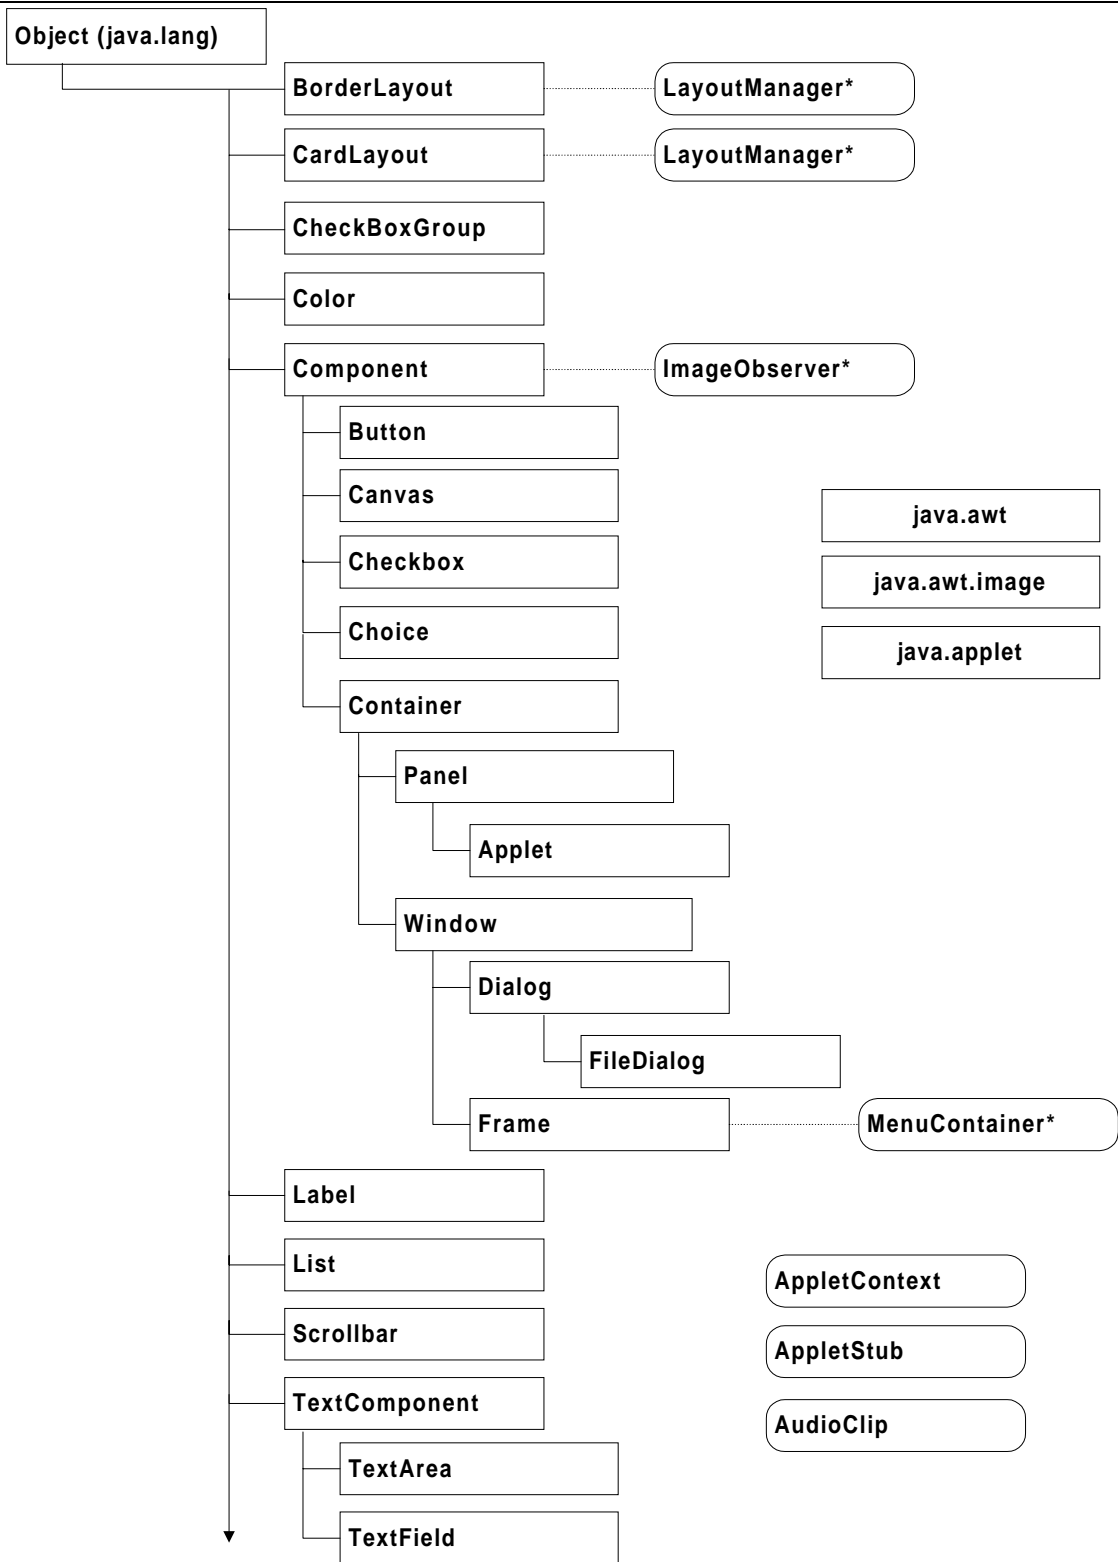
Object (java.lang)

BorderLayout
LayoutManager*

CardLayout
LayoutManager*

CheckBoxGroup

Color

Component
ImageObserver*

Button

Canvas

Checkbox

Choice

Container

Panel

Applet

Window

Dialog

FileDialog

Frame
MenuContainer*

Label

List

Scrollbar

TextComponent

TextArea

TextField

java.awt

java.awt.image

java.applet

AppletContext

AppletStub

AudioClip